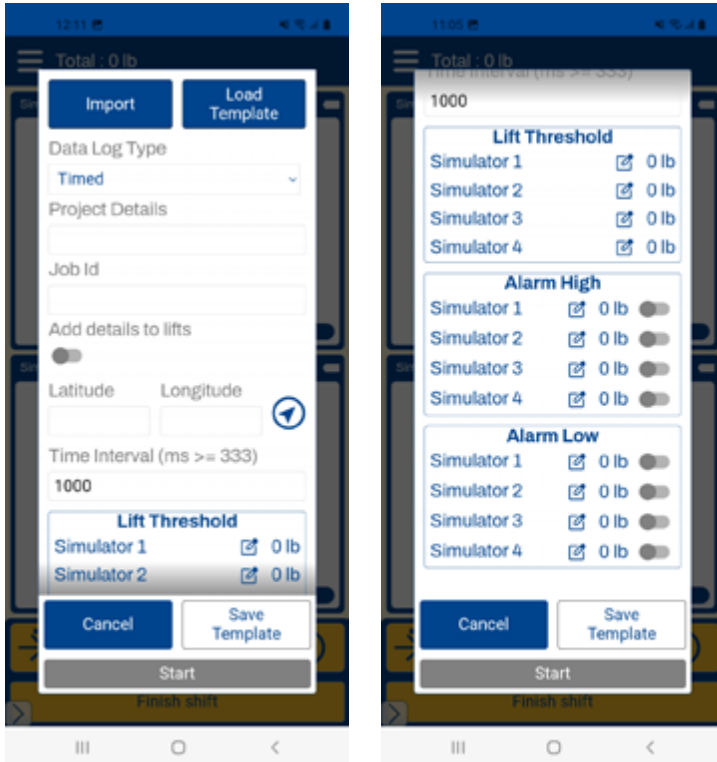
12:11

Total : 0 lb

Import

Load Template

Data Log Type

Timed

Project Details

Job Id

Add details to lifts

Latitude

Longitude

Time Interval (ms >= 333)

1000

Lift Threshold

Simulator 1 0 lb

Simulator 2 0 lb

Cancel

Save Template

Start

Finish shift

11:05

Total : 0 lb

Time Interval (ms >= 333)

1000

Lift Threshold

Simulator 1 0 lb

Simulator 2 0 lb

Simulator 3 0 lb

Simulator 4 0 lb

Alarm High

Simulator 1 0 lb

Simulator 2 0 lb

Simulator 3 0 lb

Simulator 4 0 lb

Alarm Low

Simulator 1 0 lb

Simulator 2 0 lb

Simulator 3 0 lb

Simulator 4 0 lb

Cancel

Save Template

Start

Finish shift